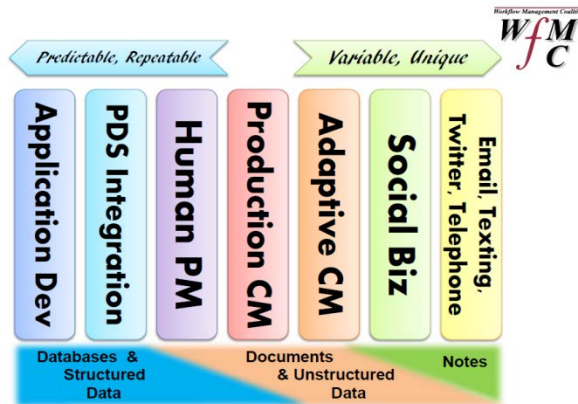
Workflow Management Coaliti

WfMC

Predictable, Repeatable

Variable, Unique

Application Dev

PDS Integration

Human PM

Production CM

Adaptive CM

Social Biz

Email, Texting, Twitter, Telephone

Databases & Structured Data

Documents & Unstructured Data

Notes